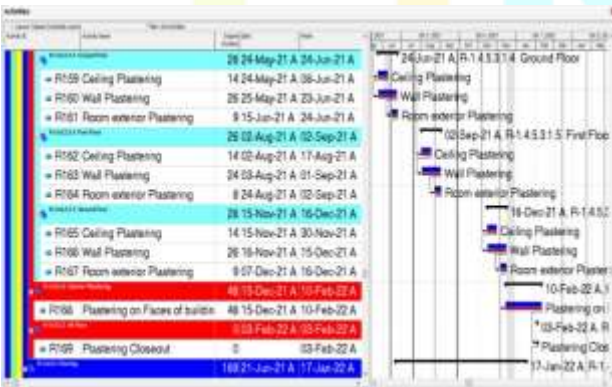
Activities

| | Activity Name | Original Duration | Start | Finish |
|---|---|---|---|---|
| | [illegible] | 28 | 24-May-21 A | 24-Jun-21 A |
| R159 | Ceiling Plastering | 14 | 24-May-21 A | 08-Jun-21 A |
| R160 | Wall Plastering | 26 | 25-May-21 A | 23-Jun-21 A |
| R161 | Room exterior Plastering | 8 | 15-Jun-21 A | 24-Jun-21 A |
| | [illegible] | 26 | 02-Aug-21 A | 02-Sep-21 A |
| R162 | Ceiling Plastering | 14 | 02-Aug-21 A | 17-Aug-21 A |
| R163 | Wall Plastering | 24 | 03-Aug-21 A | 01-Sep-21 A |
| R164 | Room exterior Plastering | 8 | 24-Aug-21 A | 02-Sep-21 A |
| | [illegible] | 28 | 15-Nov-21 A | 16-Dec-21 A |
| R165 | Ceiling Plastering | 14 | 15-Nov-21 A | 30-Nov-21 A |
| R166 | Wall Plastering | 26 | 16-Nov-21 A | 15-Dec-21 A |
| R167 | Room exterior Plastering | 9 | 07-Dec-21 A | 16-Dec-21 A |
| | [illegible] | 48 | 15-Dec-21 A | 10-Feb-22 A |
| R168 | Plastering on Faces of buildin | 48 | 15-Dec-21 A | 10-Feb-22 A |
| | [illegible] | 0 | 03-Feb-22 A | 03-Feb-22 A |
| R169 | Plastering Closeout | 0 | | 03-Feb-22 A |
| | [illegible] | 168 | 21-Jun-21 A | 17-Jan-22 A |

24-Jun-21 A, R-1.4.5.3.1.4 Ground Floor
Ceiling Plastering
Wall Plastering
Room exterior Plastering
02-Sep-21 A, R-1.4.5.3.1.5 First Floo
Ceiling Plastering
Wall Plastering
Room exterior Plastering
16-Dec-21 A, R-1.4.5.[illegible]
Ceiling Plastering
Wall Plastering
Room exterior Plaster
10-Feb-22 A, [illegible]
Plastering on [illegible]
03-Feb-22 A, R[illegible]
Plastering Clos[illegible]
17-Jan-22 A, R-1.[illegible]